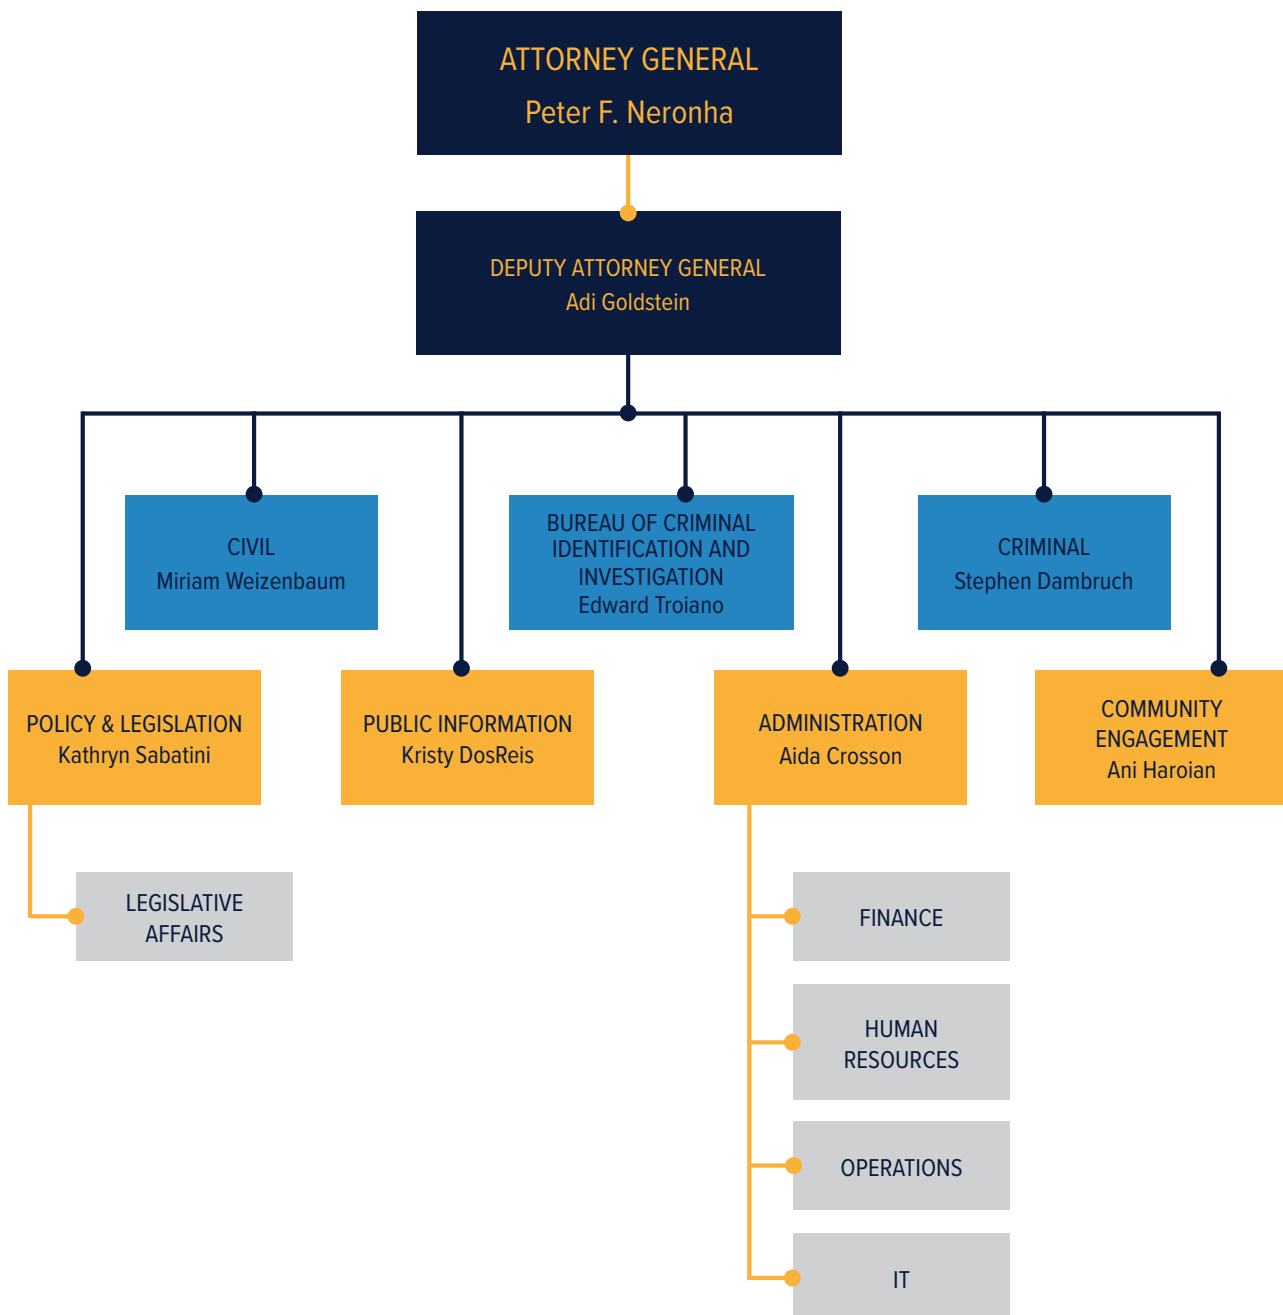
ATTORNEY GENERAL
Peter F. Neronha

DEPUTY ATTORNEY GENERAL
Adi Goldstein

CIVIL
Miriam Weizenbaum

BUREAU OF CRIMINAL IDENTIFICATION AND INVESTIGATION
Edward Troiano

CRIMINAL
Stephen Dambruch

POLICY & LEGISLATION
Kathryn Sabatini

PUBLIC INFORMATION
Kristy DosReis

ADMINISTRATION
Aida Crosson

COMMUNITY ENGAGEMENT
Ani Haroian

LEGISLATIVE AFFAIRS

FINANCE

HUMAN RESOURCES

OPERATIONS

IT